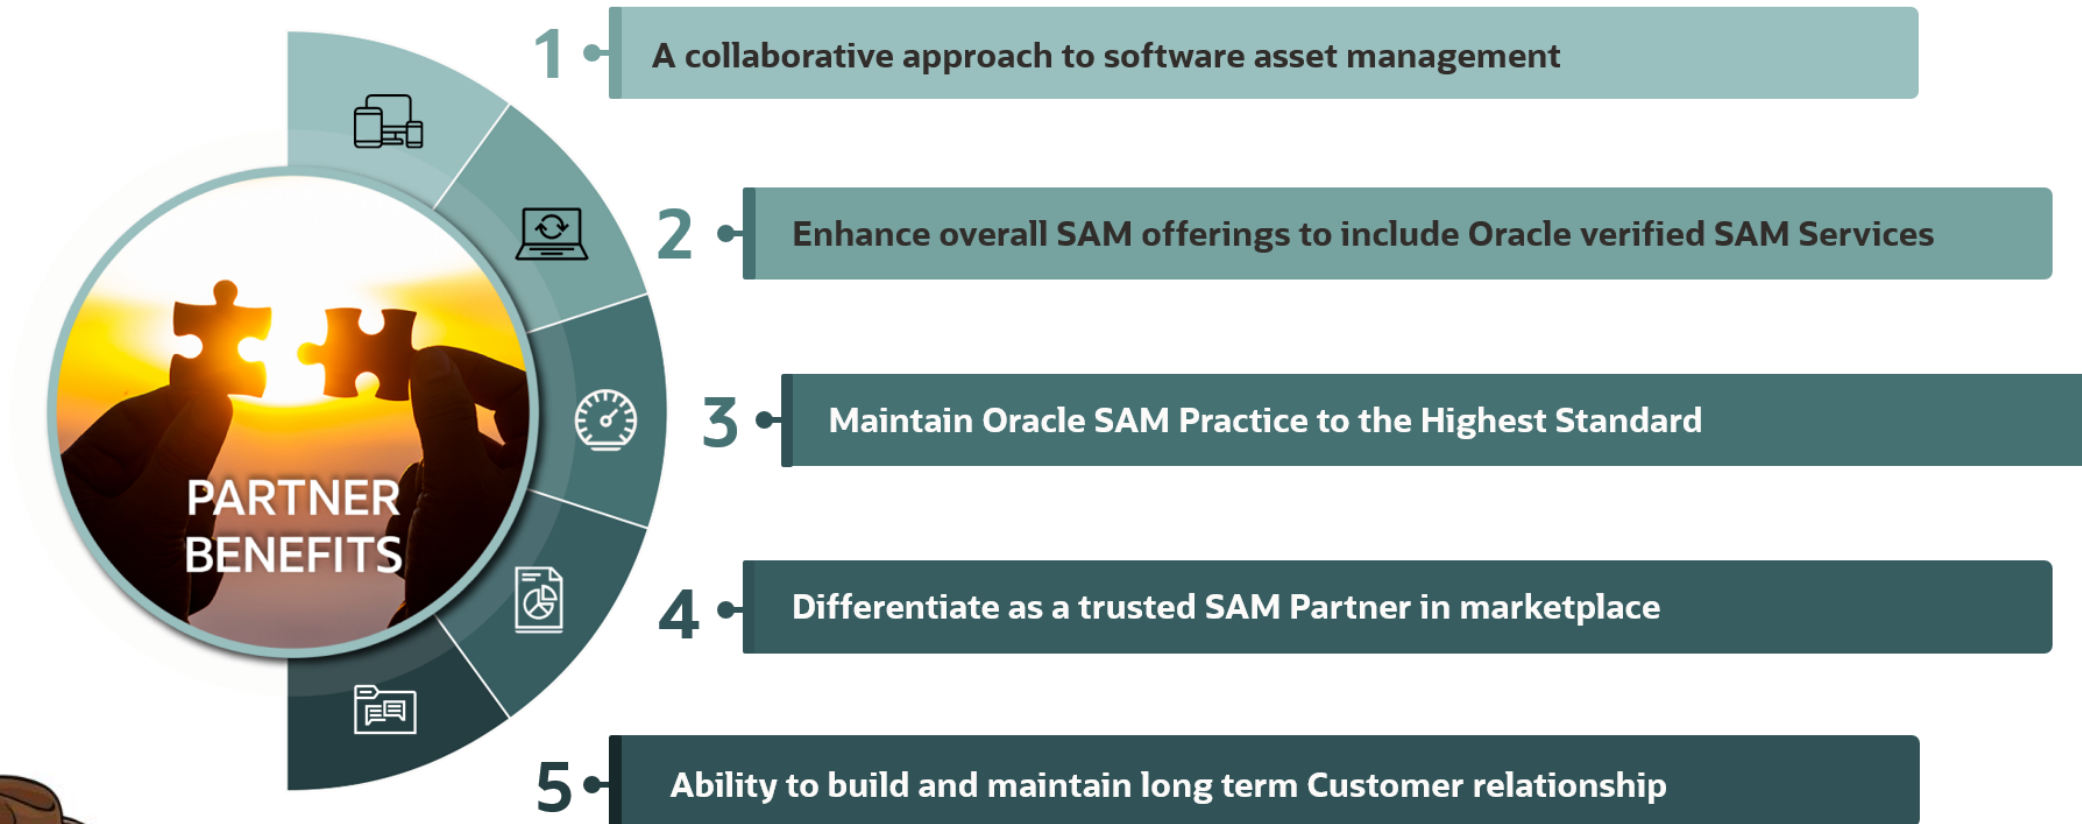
PARTNER BENEFITS

1 A collaborative approach to software asset management

2 Enhance overall SAM offerings to include Oracle verified SAM Services

3 Maintain Oracle SAM Practice to the Highest Standard

4 Differentiate as a trusted SAM Partner in marketplace

5 Ability to build and maintain long term Customer relationship